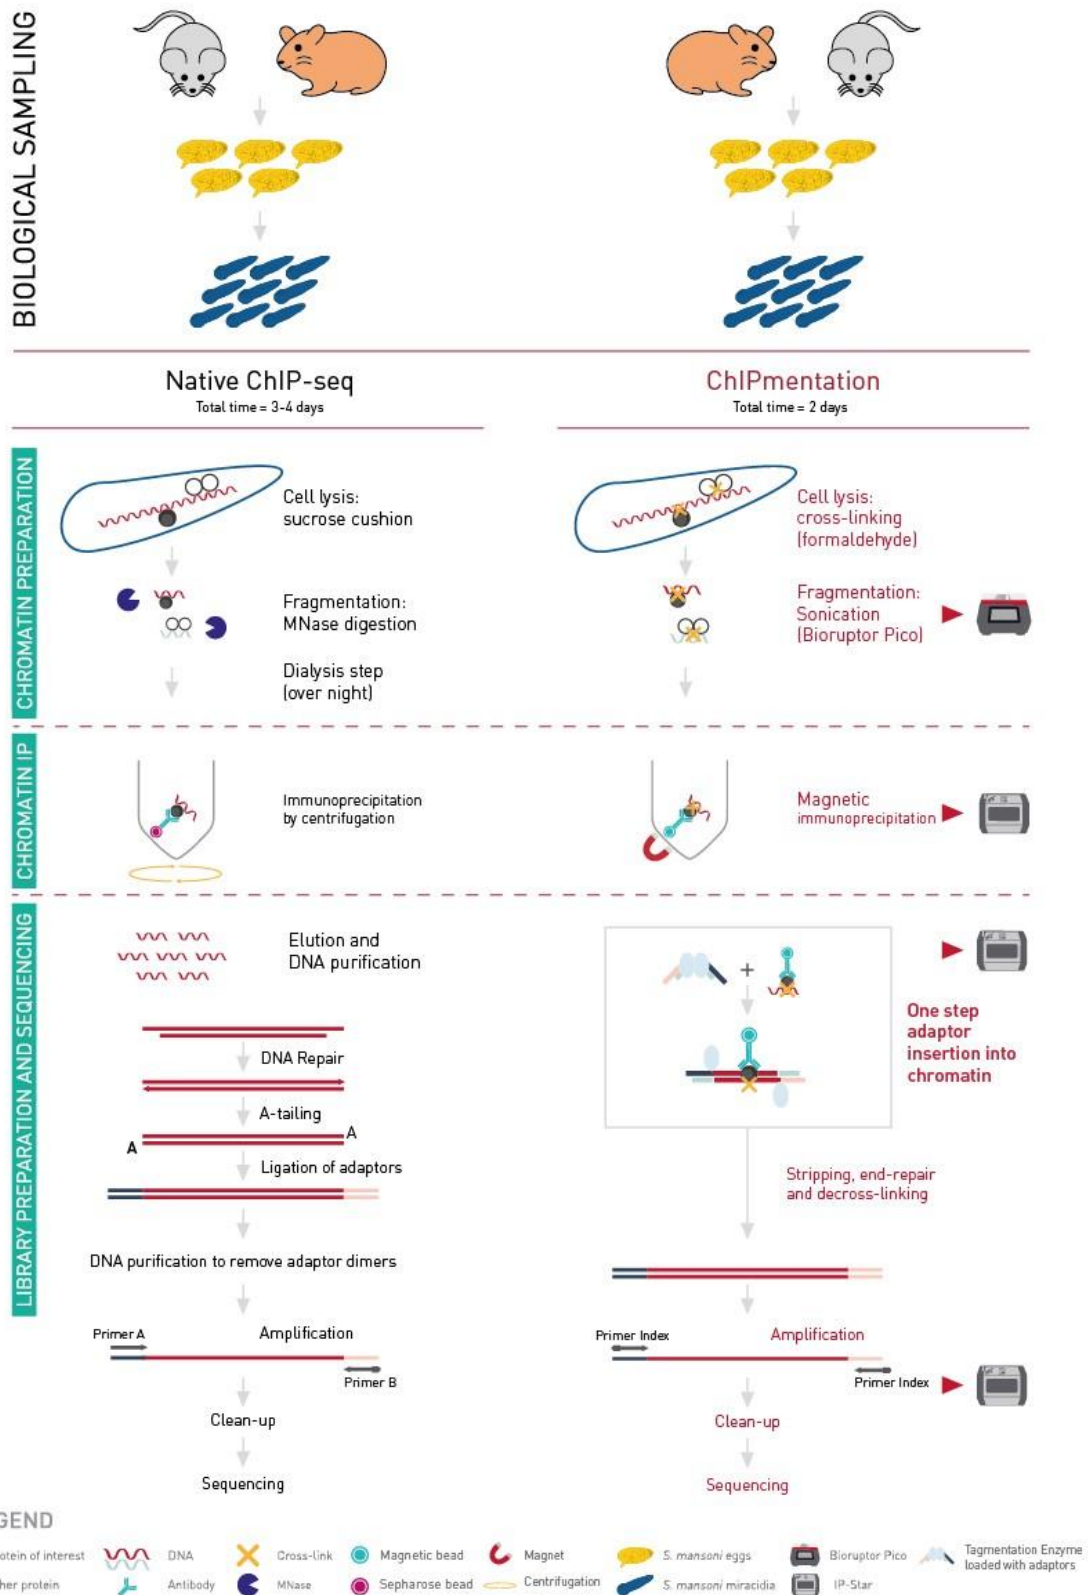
BIOLOGICAL SAMPLING

Native ChIP-seq
Total time = 3-4 days

ChIPmentation
Total time = 2 days

CHROMATIN PREPARATION

Cell lysis:
sucrose cushion

Fragmentation:
MNase digestion

Dialysis step
(over night)

Cell lysis:
cross-linking
(formaldehyde)

Fragmentation:
Sonication
(Bioruptor Pico)

CHROMATIN IP

Immunoprecipitation
by centrifugation

Magnetic
immunoprecipitation

LIBRARY PREPARATION AND SEQUENCING

Elution and
DNA purification

DNA Repair

A-tailing

A

A

Ligation of adaptors

DNA purification to remove adaptor dimers

Primer A

Amplification

Primer B

Clean-up

Sequencing

One step
adaptor
insertion into
chromatin

Stripping, end-repair
and decross-linking

Primer Index

Amplification

Primer Index

Clean-up

Sequencing

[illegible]END

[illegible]otein of interest
DNA
Cross-link
Magnetic bead
Magnet
S. mansoni eggs
Bioruptor Pico
Tagmentation Enzyme loaded with adaptors
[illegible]her protein
Antibody
MNase
Sepharose bead
Centrifugation
S. mansoni miracidia
IP-Star